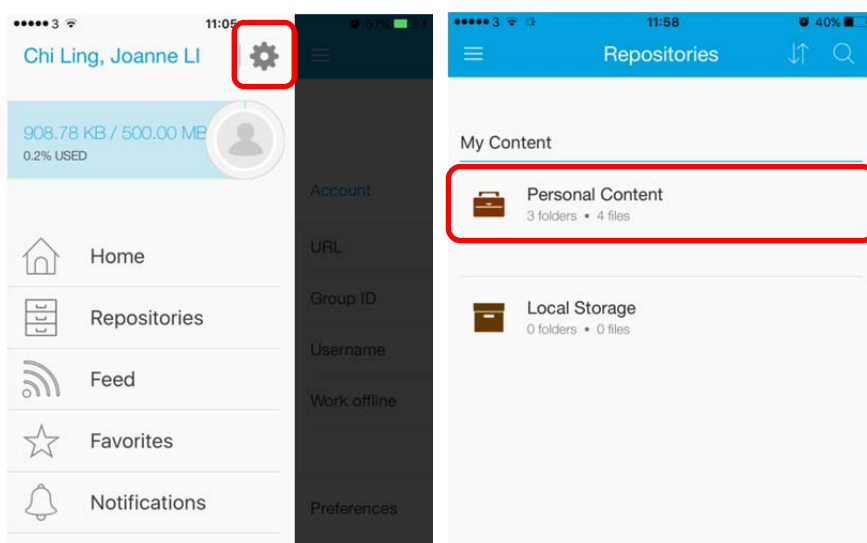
●●●●● 3 11:05

Chi Ling, Joanne LI

908.78 KB / 500.00 MB
0.2% USED

Home

Repositories

Feed

Favorites

Notifications

67%

Account

URL

Group ID

Username

Work offline

Preferences

●●●●● 3 11:58 40%

Repositories

My Content

Personal Content
3 folders • 4 files

Local Storage
0 folders • 0 files